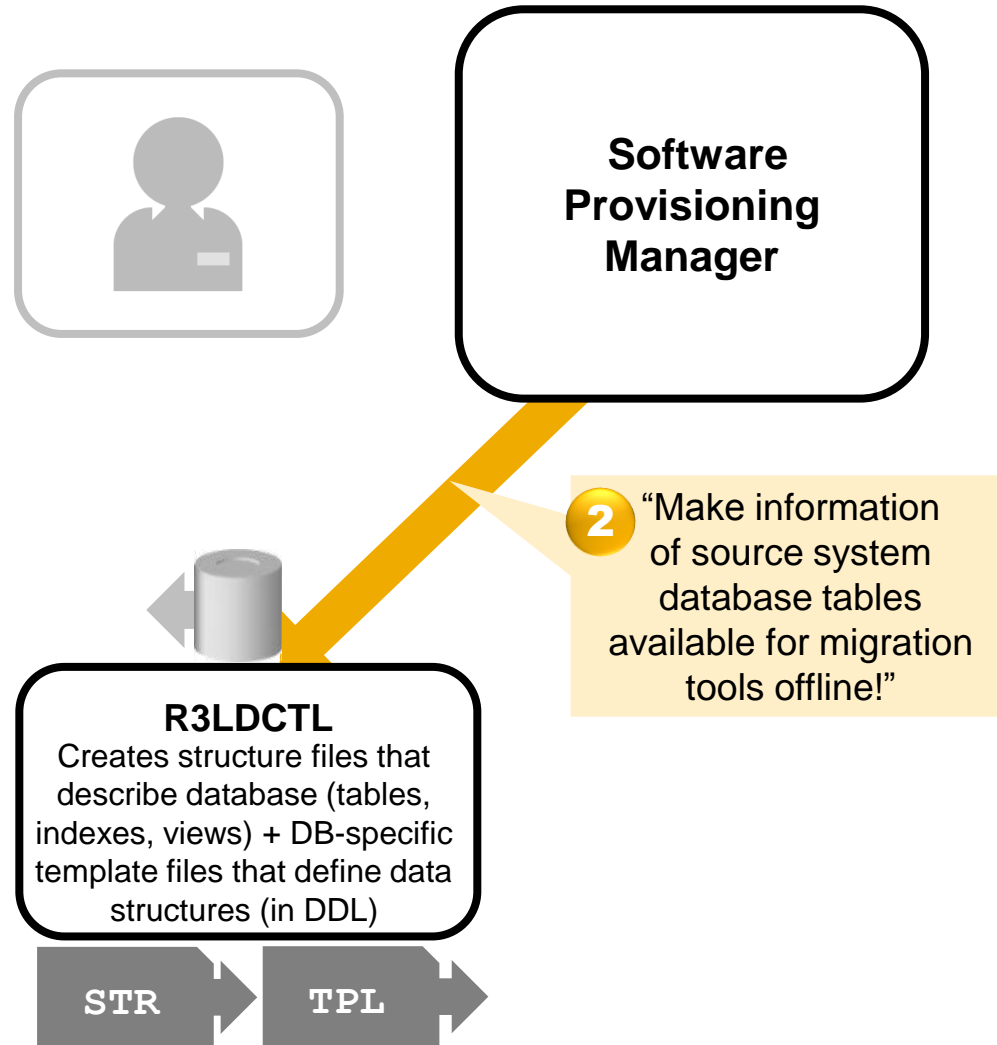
Software Provisioning Manager

2 “Make information of source system database tables available for migration tools offline!”

R3LDCTL
Creates structure files that describe database (tables, indexes, views) + DB-specific template files that define data structures (in DDL)

STR

TPL